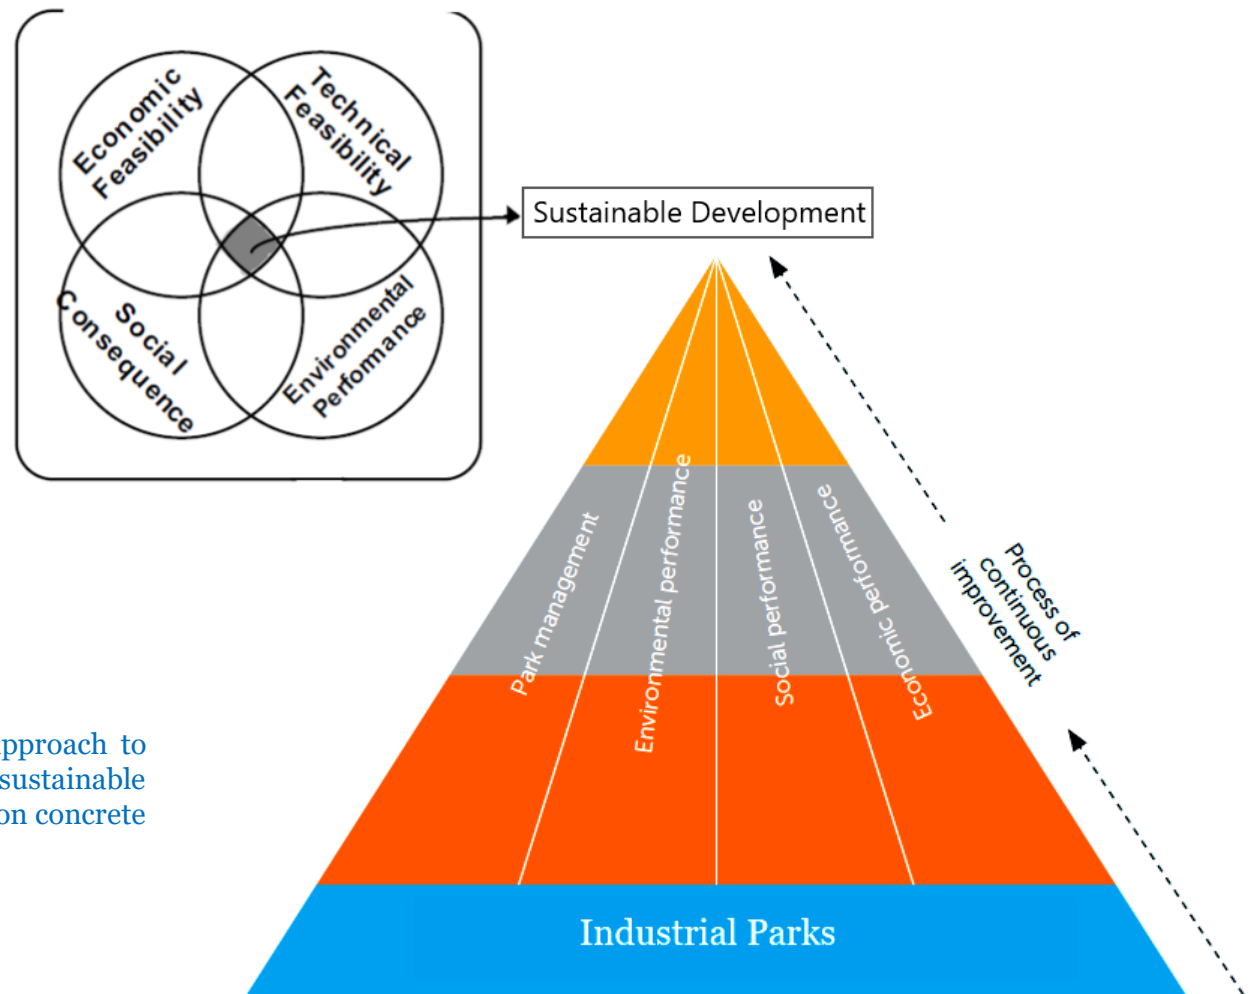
Economic Feasibility

Technical Feasibility

Social Consequence

Environmental Perfomance

Sustainable Development

Park management

Environmental performance

Social performance

Economic performance

Process of continuous improvement

Industrial Parks

pproach to
sustainable
on concrete